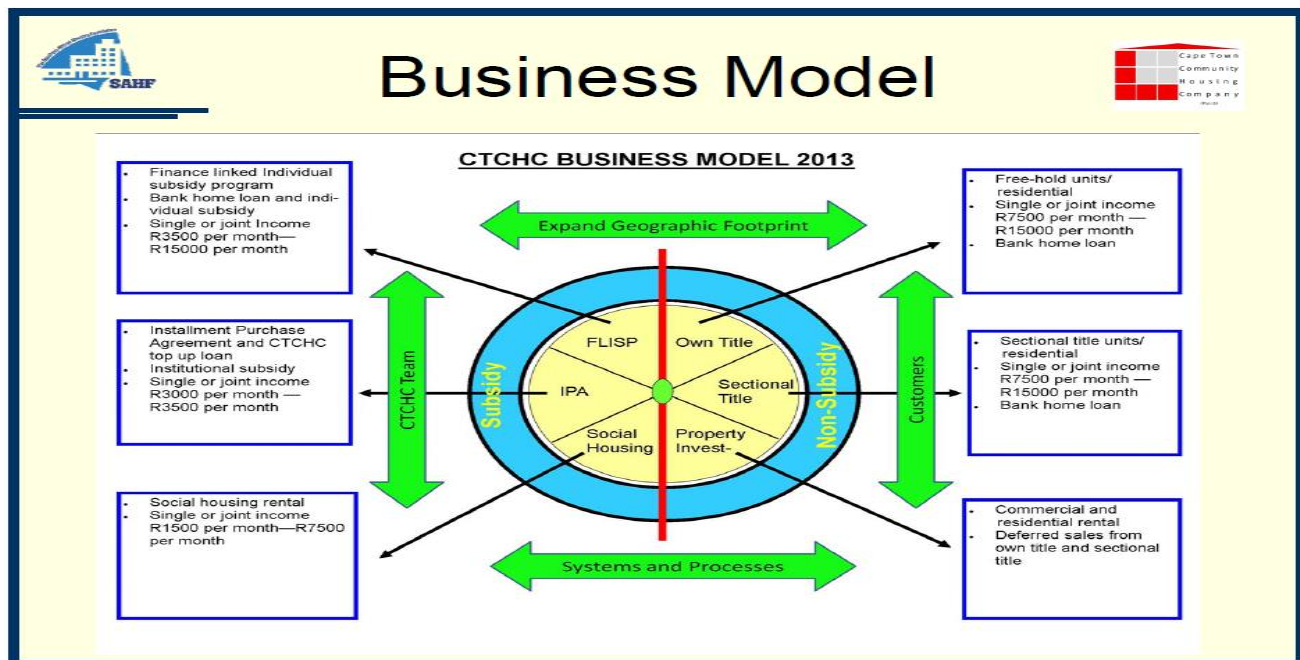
SAHF

Business Model

Cape Town Community Housing Company

CTCHC BUSINESS MODEL 2013

- Finance linked Individual subsidy program
- Bank home loan and individual subsidy
- Single or joint Income R3500 per month— R15000 per month

Expand Geographic Footprint

- Free-hold units/ residential
- Single or joint income R7500 per month — R15000 per month
- Bank home loan

- Installment Purchase Agreement and CTCHC top up loan
- Institutional subsidy
- Single or joint income R3000 per month — R3500 per month

CTCHC Team

Subsidy

FLISP

Own Title

IPA

Sectional Title

Social Housing

Property Invest-

Non-Subsidy

Customers

- Sectional title units/ residential
- Single or joint income R7500 per month — R15000 per month
- Bank home loan

- Social housing rental
- Single or joint income R1500 per month—R7500 per month

Systems and Processes

- Commercial and residential rental
- Deferred sales from own title and sectional title